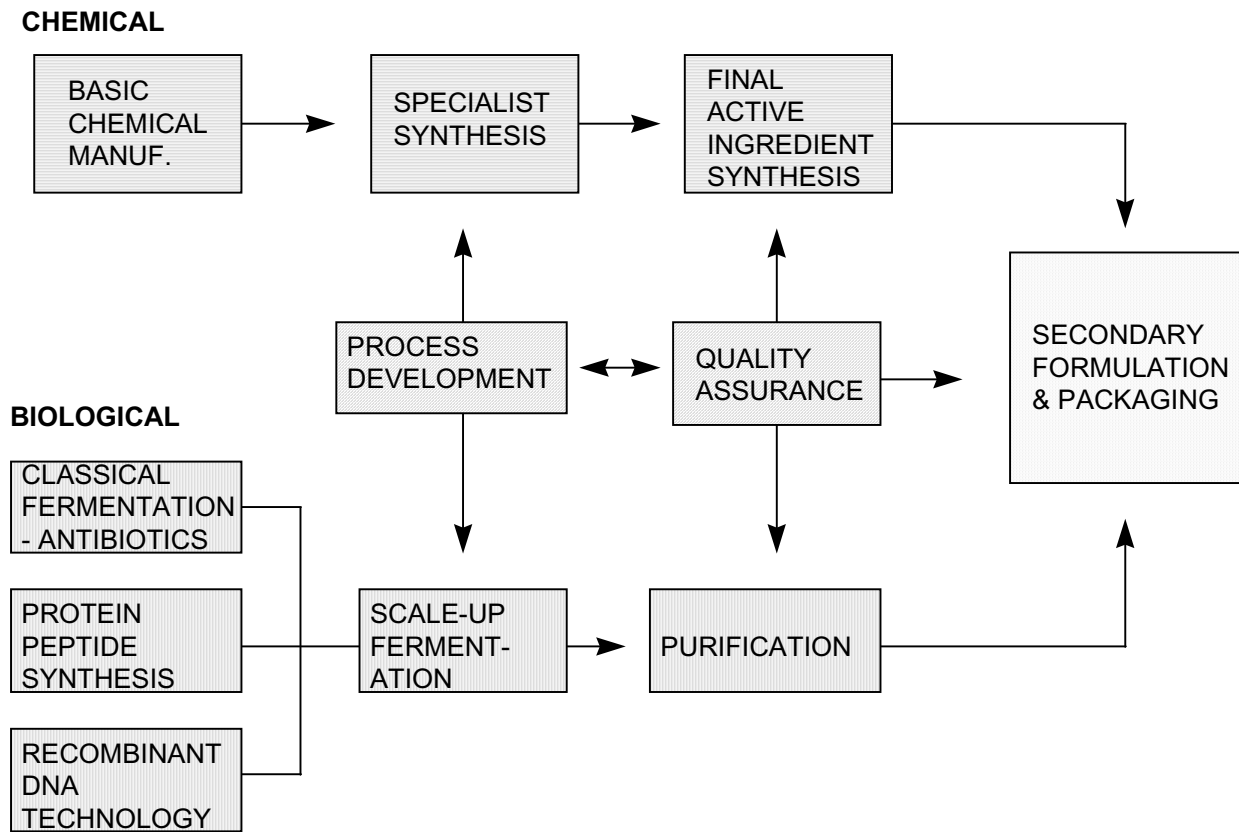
CHEMICAL

BASIC CHEMICAL MANUF.

SPECIALIST SYNTHESIS

FINAL ACTIVE INGREDIENT SYNTHESIS

PROCESS DEVELOPMENT

QUALITY ASSURANCE

SECONDARY FORMULATION & PACKAGING

BIOLOGICAL

CLASSICAL FERMENTATION - ANTIBIOTICS

PROTEIN PEPTIDE SYNTHESIS

RECOMBINANT DNA TECHNOLOGY

SCALE-UP FERMENTATION

PURIFICATION